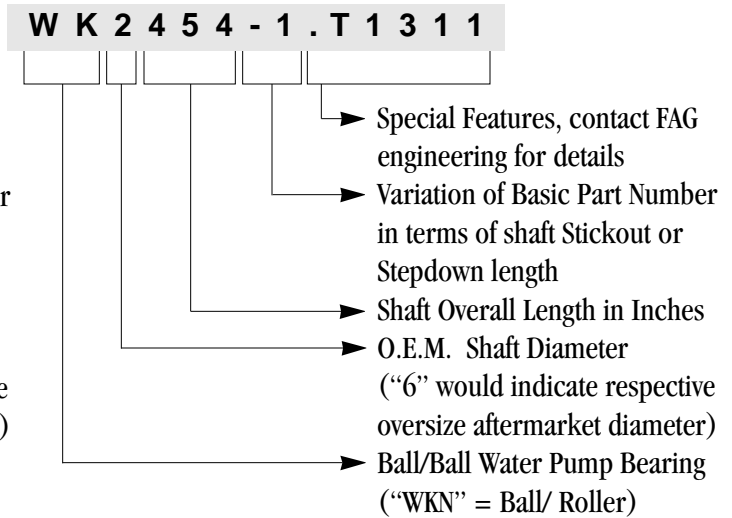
W K 2 4 5 4 - 1 . T 1 3 1 1

Special Features, contact FAG engineering for details

Variation of Basic Part Number in terms of shaft Stickout or Stepdown length

Shaft Overall Length in Inches

O.E.M. Shaft Diameter ("6" would indicate respective oversize aftermarket diameter)

Ball/Ball Water Pump Bearing ("WKN" = Ball/ Roller)